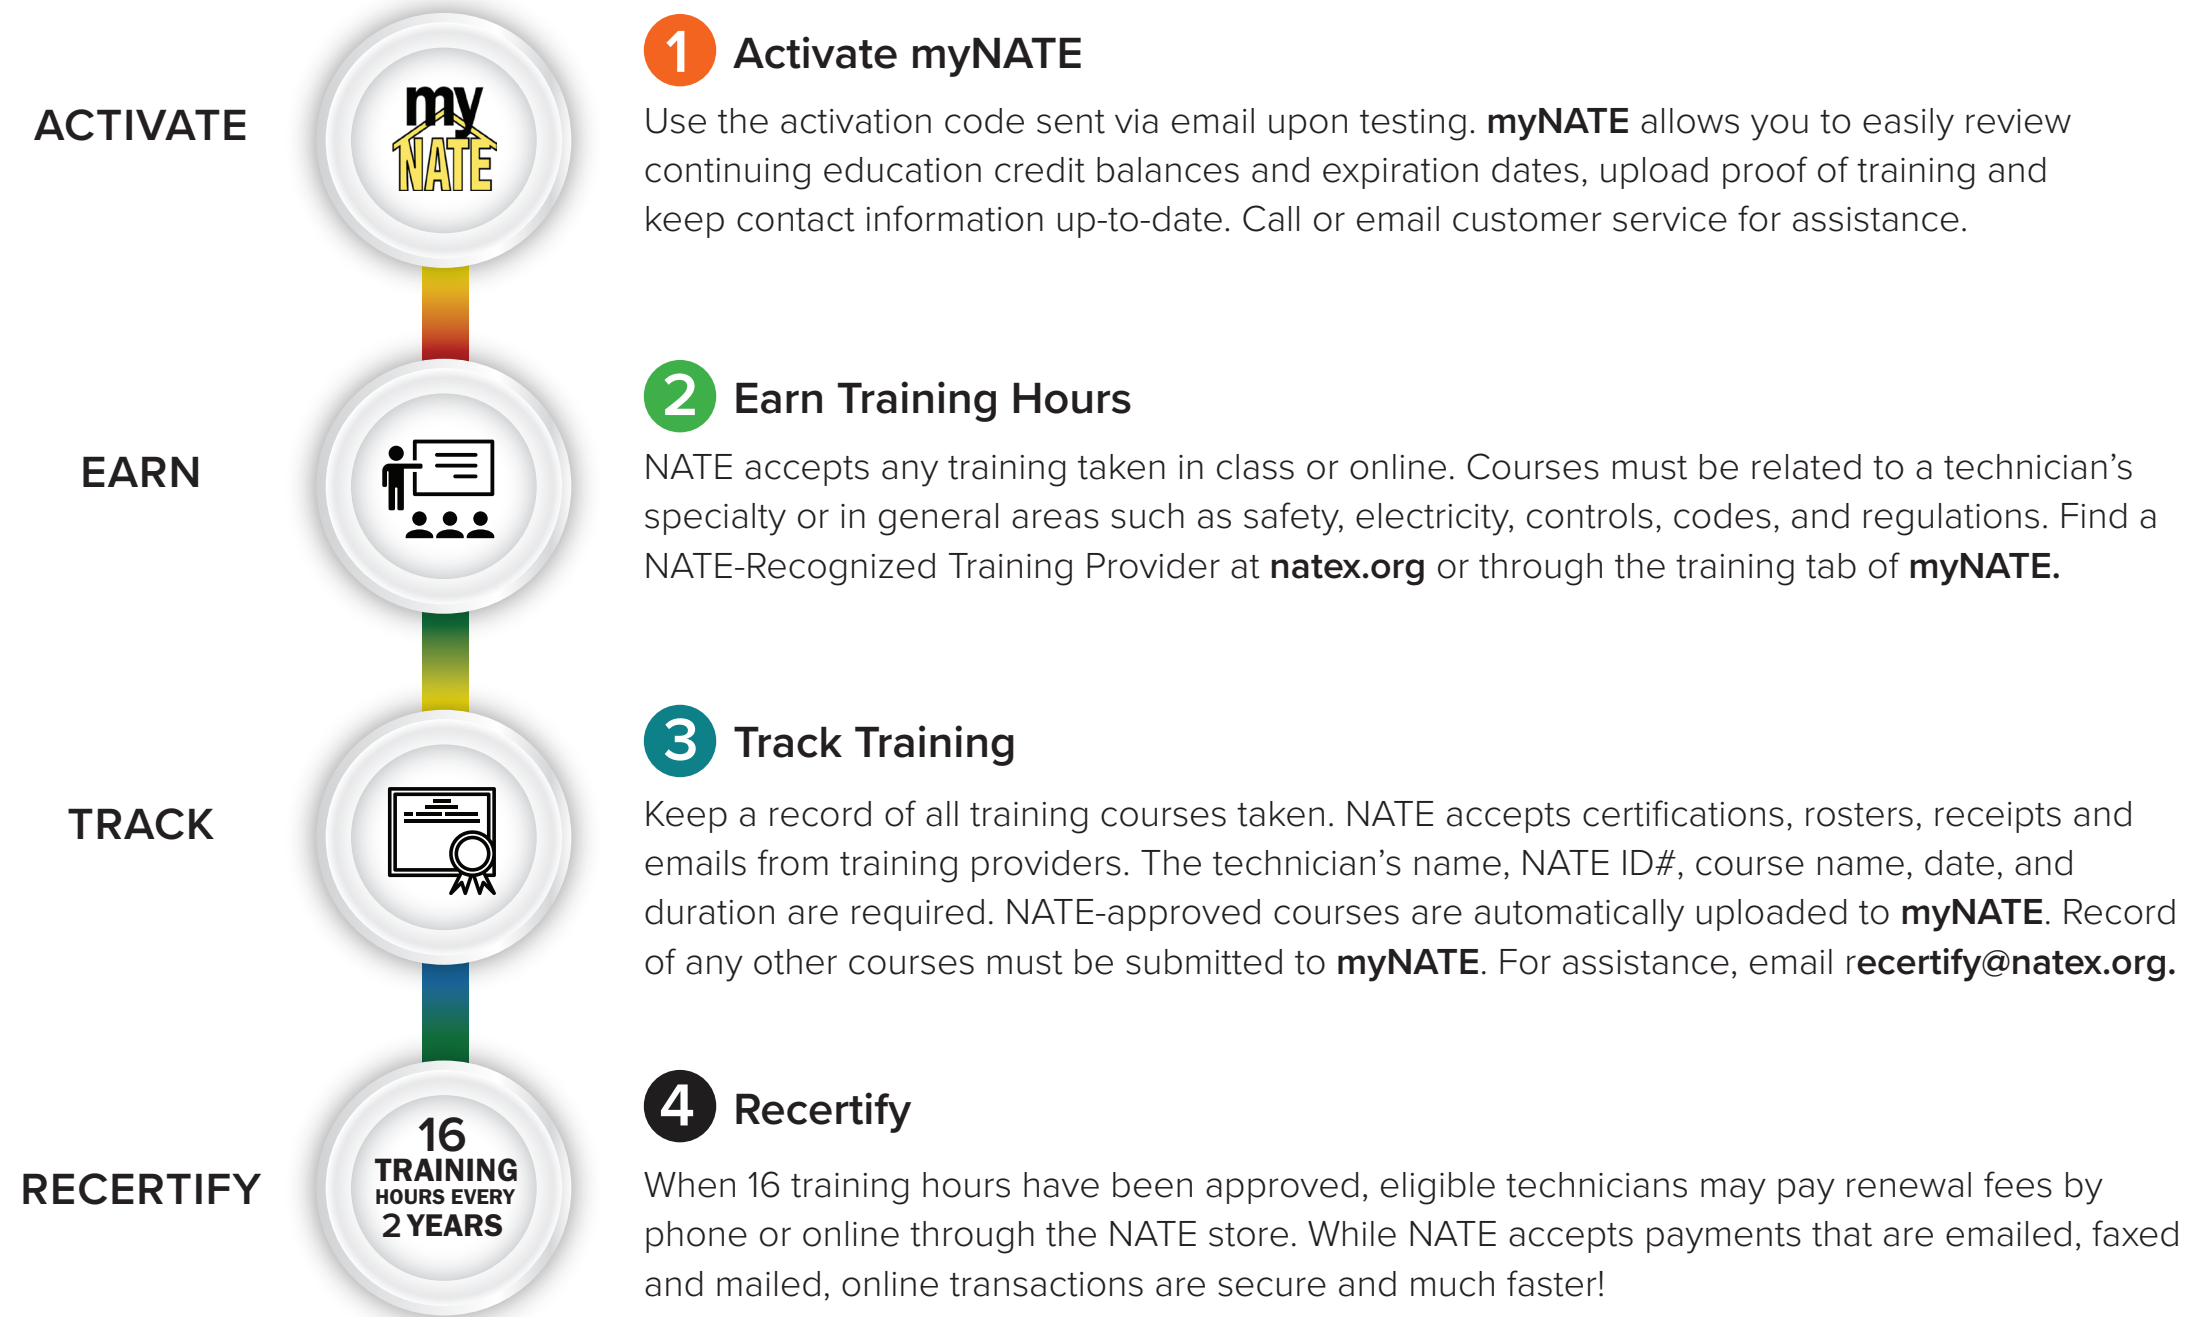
ACTIVATE

my NATE

1 Activate myNATE

Use the activation code sent via email upon testing. **myNATE** allows you to easily review continuing education credit balances and expiration dates, upload proof of training and keep contact information up-to-date. Call or email customer service for assistance.

EARN

2 Earn Training Hours

NATE accepts any training taken in class or online. Courses must be related to a technician's specialty or in general areas such as safety, electricity, controls, codes, and regulations. Find a NATE-Recognized Training Provider at **natex.org** or through the training tab of **myNATE.**

TRACK

3 Track Training

Keep a record of all training courses taken. NATE accepts certifications, rosters, receipts and emails from training providers. The technician's name, NATE ID#, course name, date, and duration are required. NATE-approved courses are automatically uploaded to **myNATE**. Record of any other courses must be submitted to **myNATE**. For assistance, email r**ecertify@natex.org.**

RECERTIFY

16 TRAINING HOURS EVERY 2 YEARS

4 Recertify

When 16 training hours have been approved, eligible technicians may pay renewal fees by phone or online through the NATE store. While NATE accepts payments that are emailed, faxed and mailed, online transactions are secure and much faster!